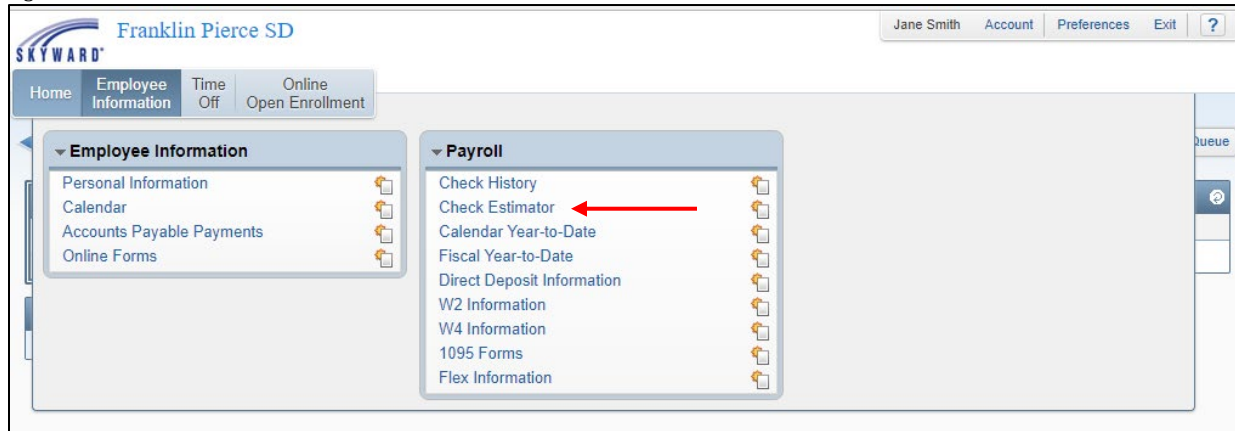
SKYWARD
Franklin Pierce SD

Jane Smith Account Preferences Exit ?

Home
Employee Information
Time Off
Online Open Enrollment

Queue

Employee Information
Personal Information
Calendar
Accounts Payable Payments
Online Forms

Payroll
Check History
Check Estimator
Calendar Year-to-Date
Fiscal Year-to-Date
Direct Deposit Information
W2 Information
W4 Information
1095 Forms
Flex Information